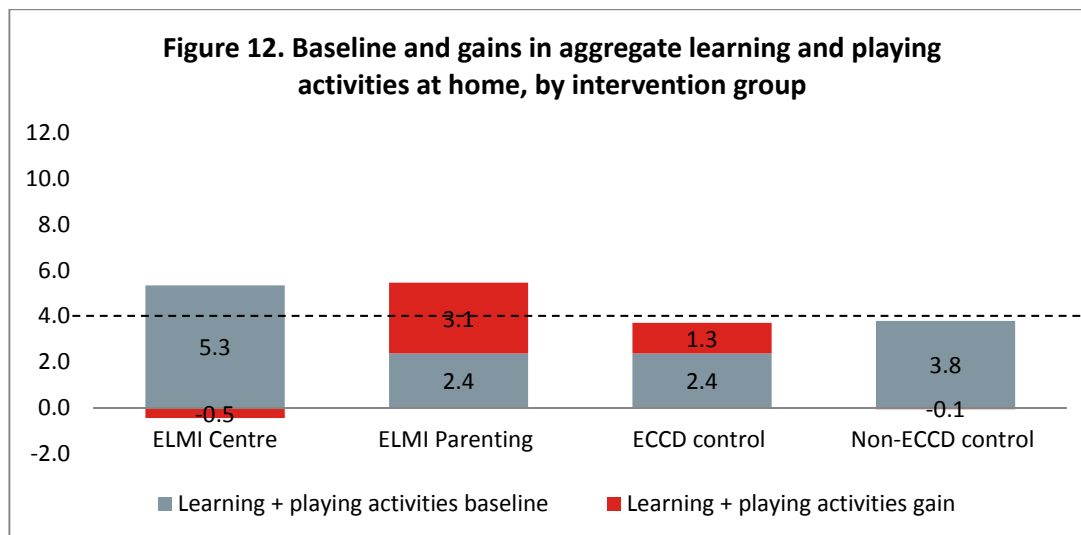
Figure 12. Baseline and gains in aggregate learning and playing activities at home, by intervention group

12.0
10.0
8.0
6.0
4.0
2.0
0.0
-2.0

5.3
-0.5
3.1
2.4
1.3
2.4
3.8
-0.1

ELMI Centre
ELMI Parenting
ECCD control
Non-ECCD control

Learning + playing activities baseline
Learning + playing activities gain